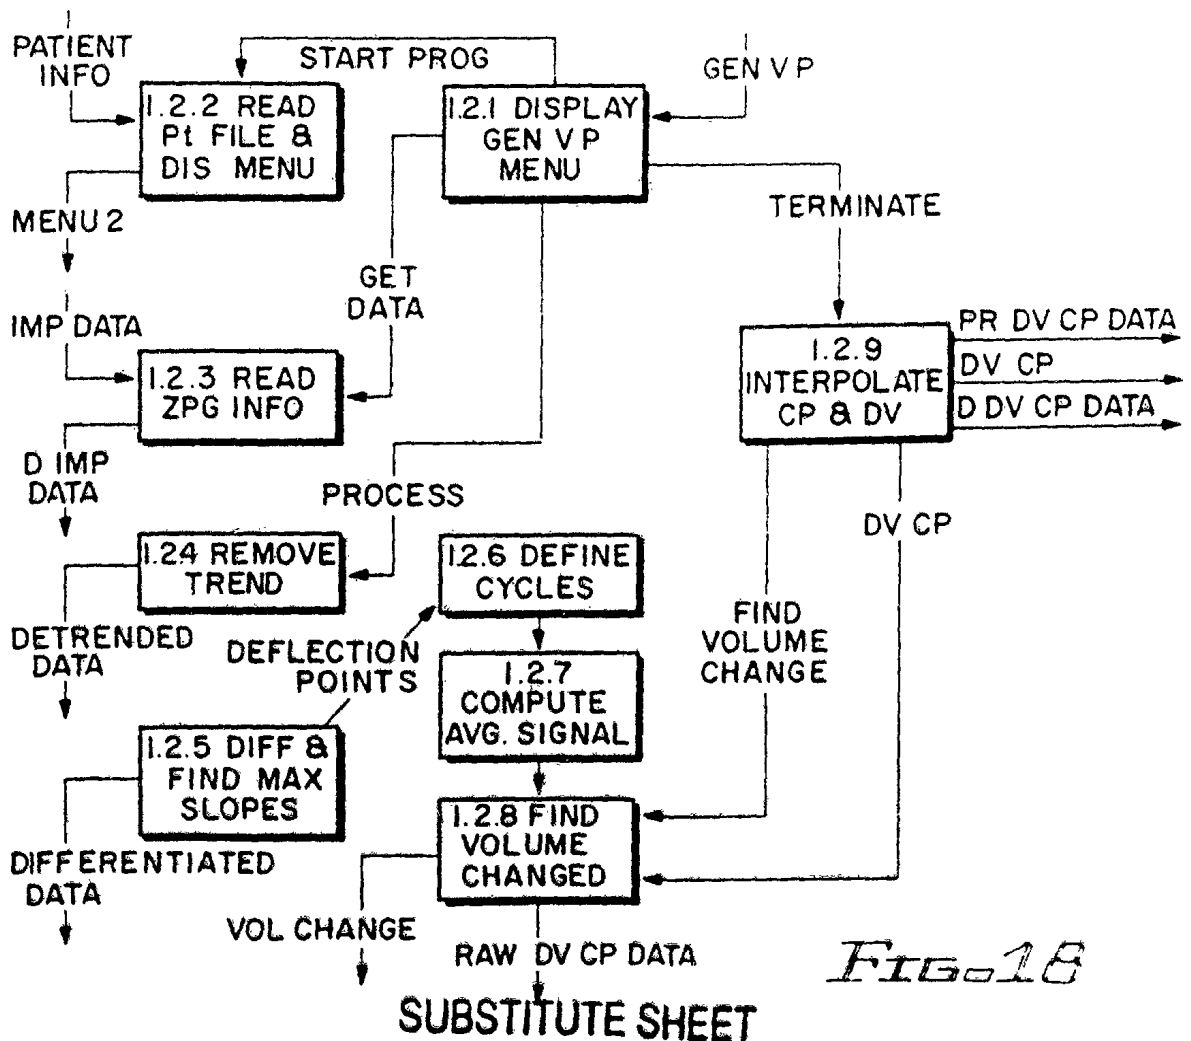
PATIENT INFO

START PROG

GEN V P

1.2.2 READ Pt FILE & DIS MENU

1.2.1 DISPLAY GEN V P MENU

MENU 2

TERMINATE

GET DATA

IMP DATA

1.2.3 READ ZPG INFO

1.2.9 INTERPOLATE CP & DV

PR DV CP DATA

DV CP

D DV CP DATA

D IMP DATA

PROCESS

DV CP

1.24 REMOVE TREND

1.2.6 DEFINE CYCLES

DETRENDED DATA

DEFLECTION POINTS

FIND VOLUME CHANGE

1.2.7 COMPUTE AVG. SIGNAL

1.2.5 DIFF & FIND MAX SLOPES

1.2.8 FIND VOLUME CHANGED

DIFFERENTIATED DATA

VOL CHANGE

RAW DV CP DATA

Fig. 18

SUBSTITUTE SHEET